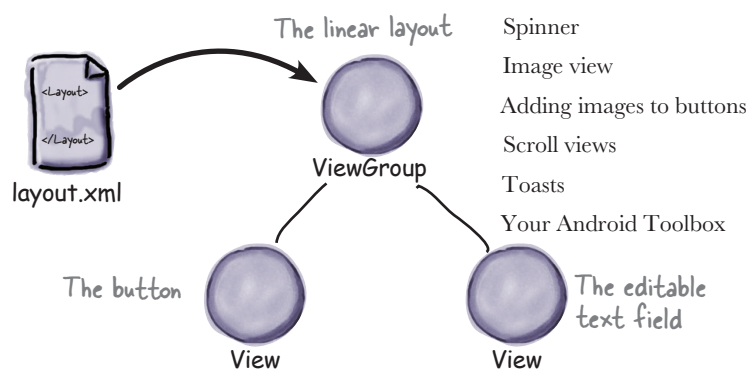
<Layout>

</Layout>

layout.xml

The linear layout

ViewGroup

The button

View

The editable text field

View

Spinner

Image view

Adding images to buttons

Scroll views

Toasts

Your Android Toolbox